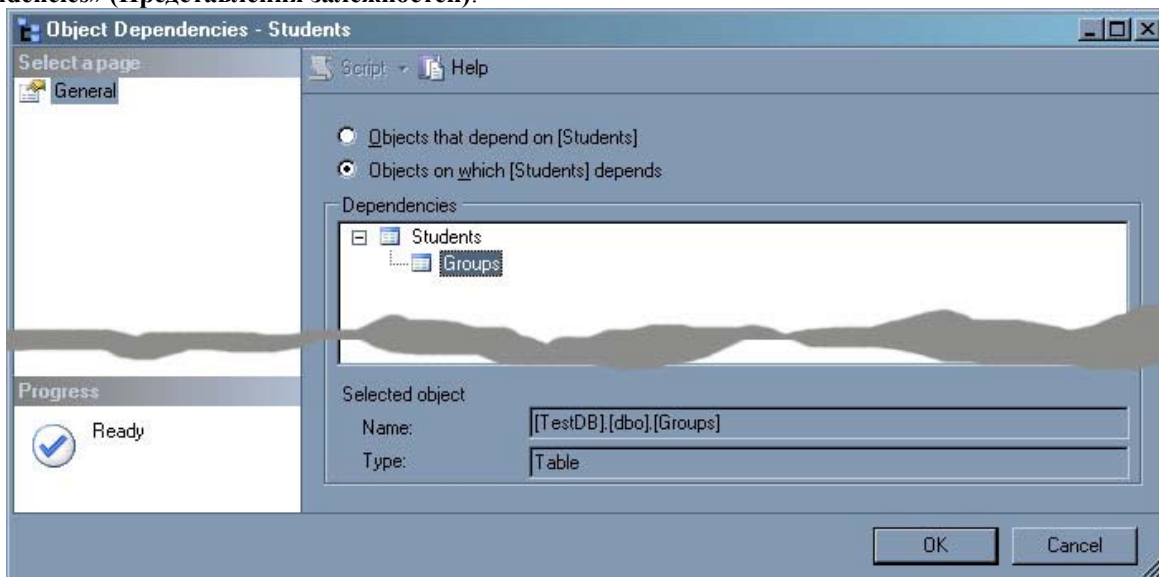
dencies» (Представления зависимостей).

Object Dependencies - Students

Select a page

General

Script Help

Objects that depend on [Students]

Objects on which [Students] depends

Dependencies

Students

Groups

Progress

Ready

Selected object

Name: [TestDB].[dbo].[Groups]

Type: Table

OK

Cancel